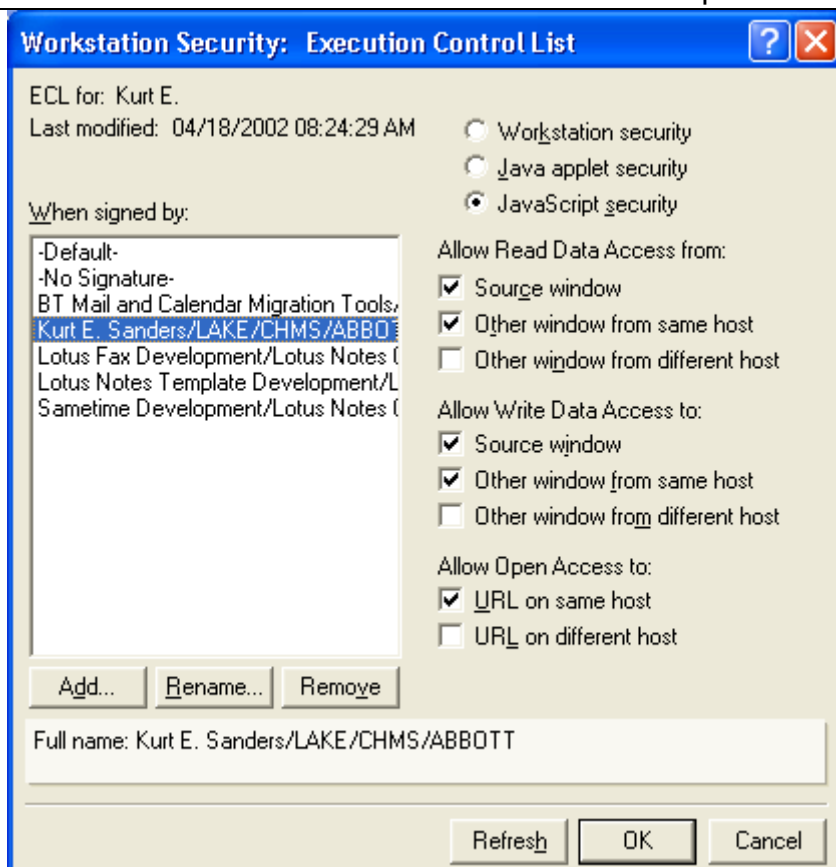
Workstation Security: Execution Control List

ECL for: Kurt E.
Last modified: 04/18/2002 08:24:29 AM

Workstation security
Java applet security
JavaScript security

When signed by:

-Default-
-No Signature-
BT Mail and Calendar Migration Tools/
Kurt E. Sanders/LAKE/CHMS/ABBO
Lotus Fax Development/Lotus Notes (
Lotus Notes Template Development/L
Sametime Development/Lotus Notes (

Allow Read Data Access from:
Source window
Other window from same host
Other window from different host

Allow Write Data Access to:
Source window
Other window from same host
Other window from different host

Allow Open Access to:
URL on same host
URL on different host

Add... Rename... Remove

Full name: Kurt E. Sanders/LAKE/CHMS/ABBOTT

Refresh OK Cancel